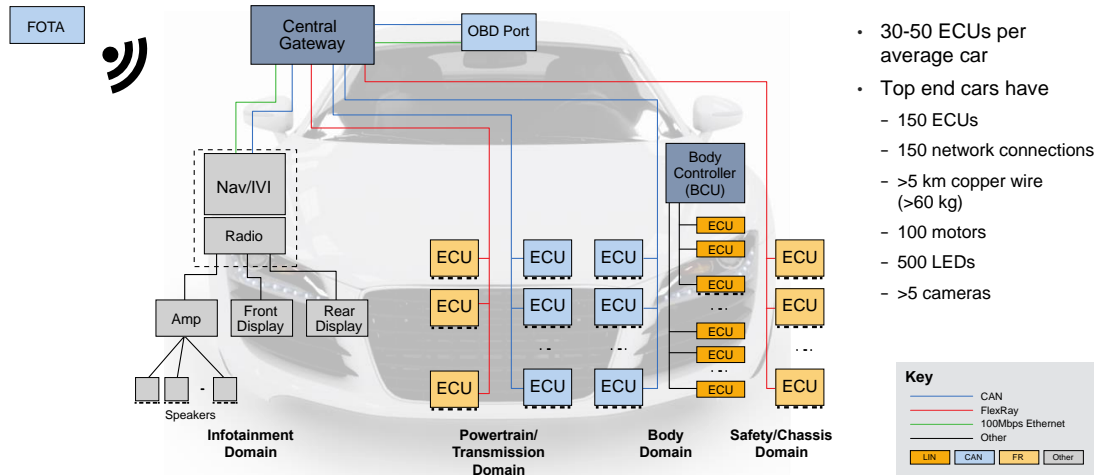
FOTA

Central Gateway

OBD Port

Nav/IVI

Radio

Amp

Front Display

Rear Display

Speakers

Infotainment Domain

ECU

ECU

ECU

Powertrain/ Transmission Domain

ECU

ECU

ECU

ECU

ECU

ECU

Body Controller (BCU)

ECU

ECU

ECU

ECU

ECU

ECU

Body Domain

ECU

ECU

ECU

Safety/Chassis Domain

- 30-50 ECUs per average car
- Top end cars have
  - 150 ECUs
  - 150 network connections
  - >5 km copper wire (>60 kg)
  - 100 motors
  - 500 LEDs
  - >5 cameras

Key

CAN

FlexRay

100Mbps Ethernet

Other

LIN CAN FR Other